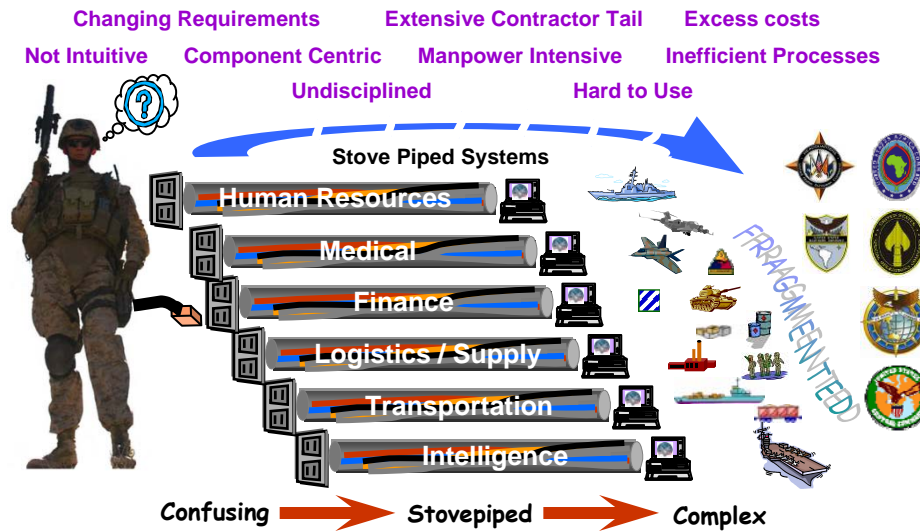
Changing Requirements Extensive Contractor Tail Excess costs

Not Intuitive Component Centric Manpower Intensive Inefficient Processes

Undisciplined Hard to Use

?

Stove Piped Systems

Human Resources

Medical

Finance

Logistics / Supply

Transportation

Intelligence

FRAGMENTED

Confusing Stovepiped Complex